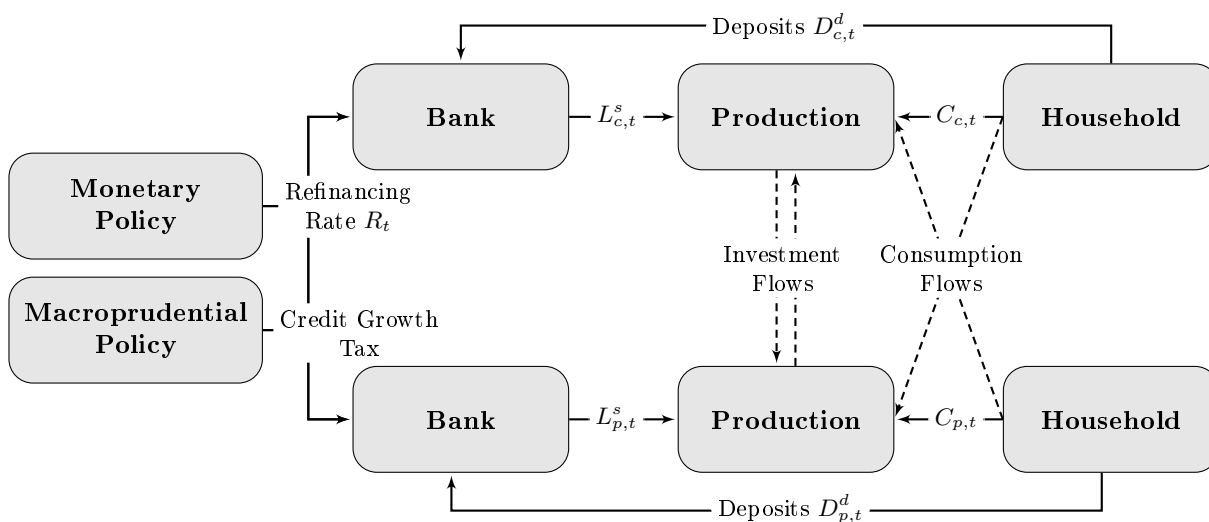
Deposits $D^d_{c,t}$

Bank

$L^s_{c,t}$

Production

$C_{c,t}$

Household

Monetary Policy

Refinancing Rate $R_t$

Investment Flows

Consumption Flows

Macroprudential Policy

Credit Growth Tax

Bank

$L^s_{p,t}$

Production

$C_{p,t}$

Household

Deposits $D^d_{p,t}$